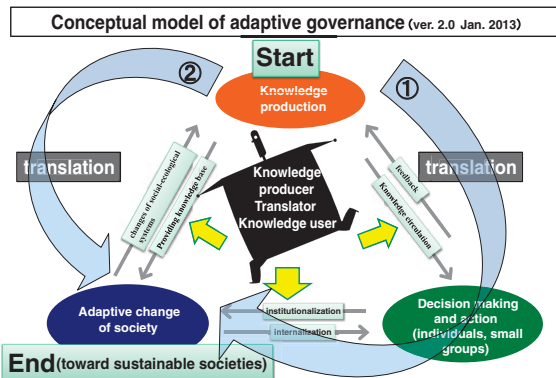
Conceptual model of adaptive governance (ver. 2.0 Jan. 2013)

Start

Knowledge production

②

①

translation

translation

changes of social-ecological systems

Providing knowledge base

feedback

Knowledge circulation

Knowledge producer
Translator
Knowledge user

Adaptive change of society

institutionalization

internalization

Decision making and action (individuals, small groups)

End (toward sustainable societies)